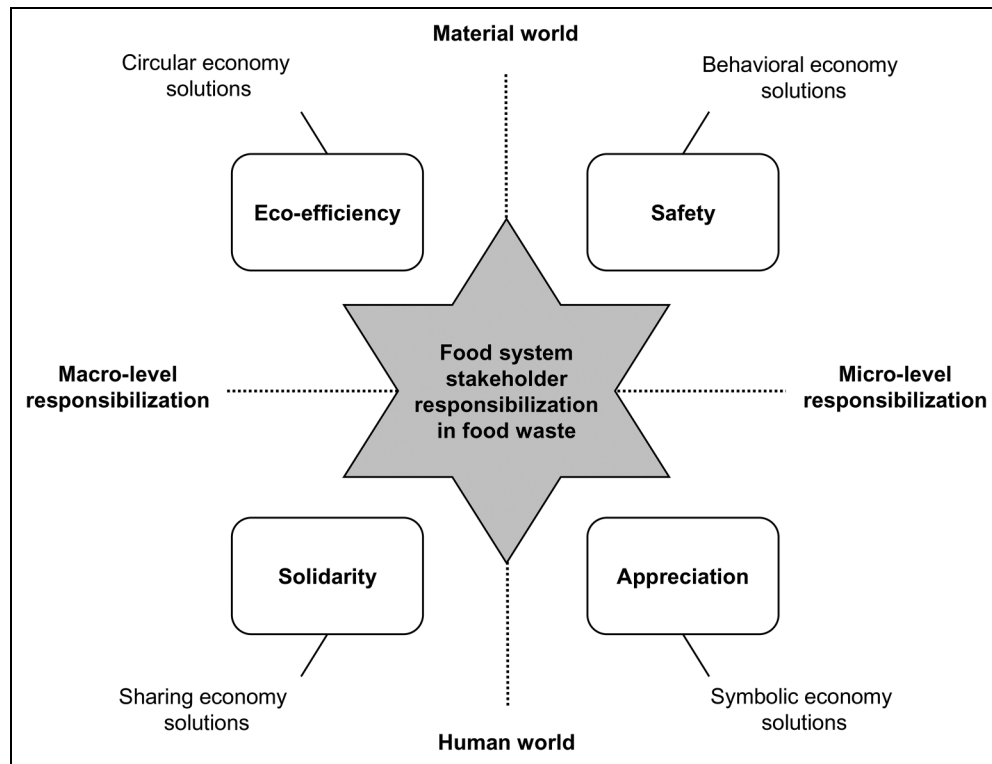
Material world

Circular economy solutions

Behavioral economy solutions

Eco-efficiency

Safety

Macro-level responsibilization

Food system stakeholder responsibilization in food waste

Micro-level responsibilization

Solidarity

Appreciation

Sharing economy solutions

Symbolic economy solutions

Human world